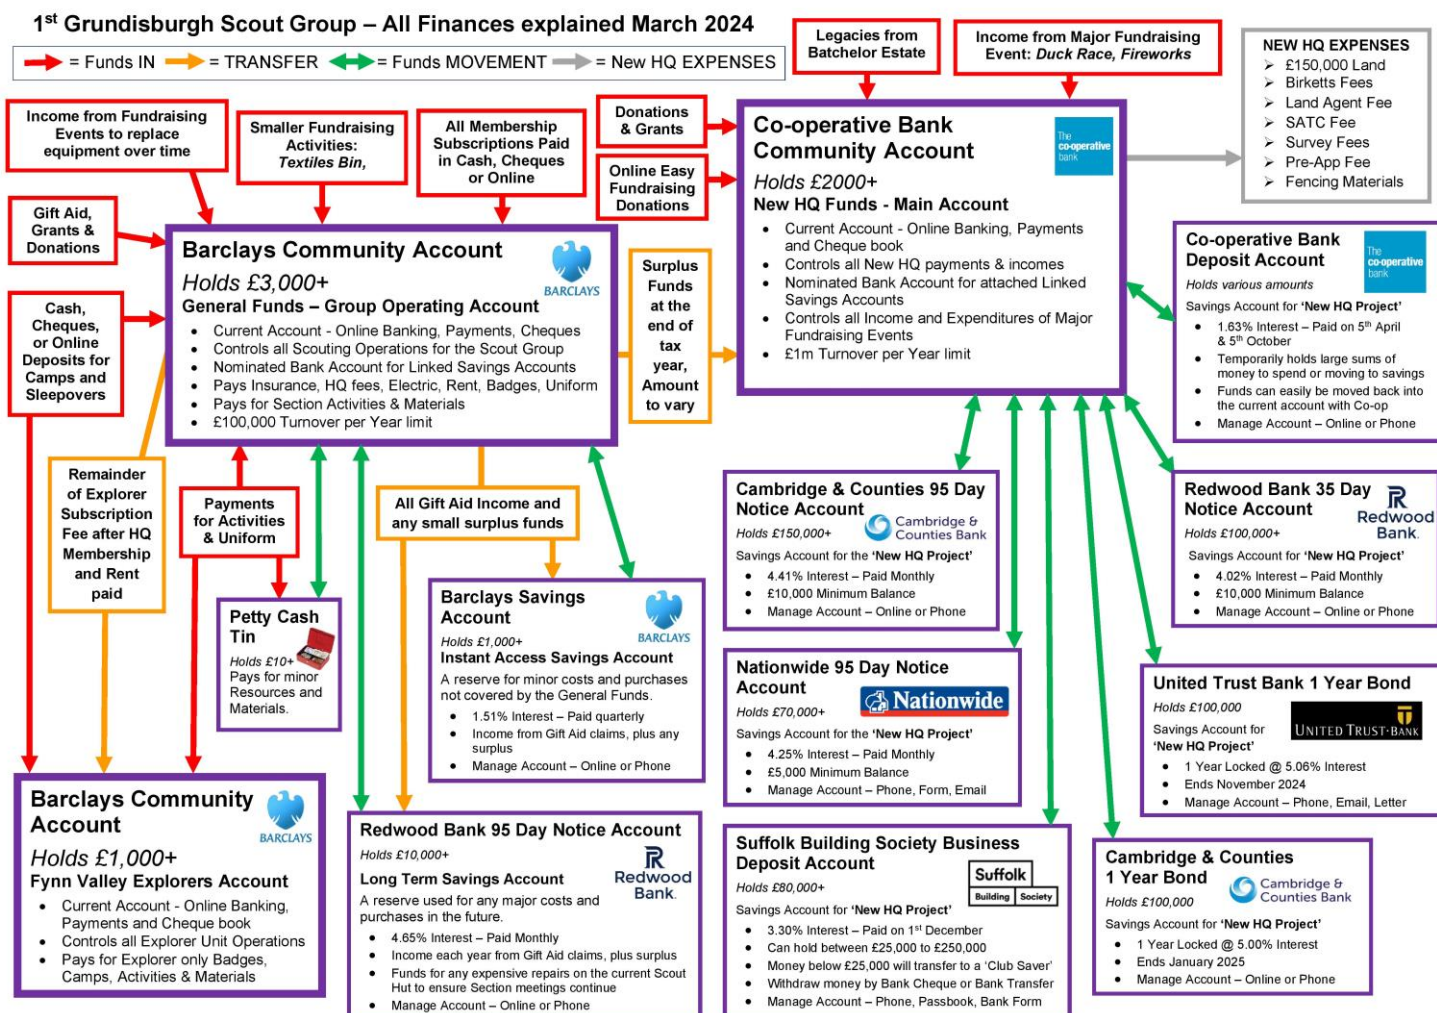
1st Grundisburgh Scout Group – All Finances explained March 2024

= Funds IN = TRANSFER = Funds MOVEMENT = New HQ EXPENSES

Legacies from Batchelor Estate

Income from Major Fundraising Event: *Duck Race, Fireworks*

NEW HQ EXPENSES
- £150,000 Land
- Birketts Fees
- Land Agent Fee
- SATC Fee
- Survey Fees
- Pre-App Fee
- Fencing Materials

Income from Fundraising Events to replace equipment over time

Smaller Fundraising Activities: *Textiles Bin,*

All Membership Subscriptions Paid in Cash, Cheques or Online

Donations & Grants

Online Easy Fundraising Donations

Gift Aid, Grants & Donations

Cash, Cheques, or Online Deposits for Camps and Sleepovers

Co-operative Bank Community Account
The co-operative bank
*Holds £2000+*
New HQ Funds - Main Account
- Current Account - Online Banking, Payments and Cheque book
- Controls all New HQ payments & incomes
- Nominated Bank Account for attached Linked Savings Accounts
- Controls all Income and Expenditures of Major Fundraising Events
- £1m Turnover per Year limit

Barclays Community Account
BARCLAYS
*Holds £3,000+*
General Funds – Group Operating Account
- Current Account - Online Banking, Payments, Cheques
- Controls all Scouting Operations for the Scout Group
- Nominated Bank Account for Linked Savings Accounts
- Pays Insurance, HQ fees, Electric, Rent, Badges, Uniform
- Pays for Section Activities & Materials
- £100,000 Turnover per Year limit

Surplus Funds at the end of tax year, Amount to vary

Co-operative Bank Deposit Account
The co-operative bank
*Holds various amounts*
Savings Account for 'New HQ Project'
- 1.63% Interest – Paid on 5th April & 5th October
- Temporarily holds large sums of money to spend or moving to savings
- Funds can easily be moved back into the current account with Co-op
- Manage Account – Online or Phone

Remainder of Explorer Subscription Fee after HQ Membership and Rent paid

Payments for Activities & Uniform

All Gift Aid Income and any small surplus funds

Cambridge & Counties 95 Day Notice Account
Cambridge & Counties Bank
*Holds £150,000+*
Savings Account for the 'New HQ Project'
- 4.41% Interest – Paid Monthly
- £10,000 Minimum Balance
- Manage Account – Online or Phone

Redwood Bank 35 Day Notice Account
Redwood Bank.
*Holds £100,000+*
Savings Account for the 'New HQ Project'
- 4.02% Interest – Paid Monthly
- £10,000 Minimum Balance
- Manage Account – Online or Phone

Petty Cash Tin
*Holds £10+*
Pays for minor Resources and Materials.

Barclays Savings Account
BARCLAYS
*Holds £1,000+*
Instant Access Savings Account
A reserve for minor costs and purchases not covered by the General Funds.
- 1.51% Interest – Paid quarterly
- Income from Gift Aid claims, plus any surplus
- Manage Account – Online or Phone

Nationwide 95 Day Notice Account
Nationwide
*Holds £70,000+*
Savings Account for the 'New HQ Project'
- 4.25% Interest – Paid Monthly
- £5,000 Minimum Balance
- Manage Account – Phone, Form, Email

United Trust Bank 1 Year Bond
*Holds £100,000*
Savings Account for 'New HQ Project'
UNITED TRUST BANK
- 1 Year Locked @ 5.06% Interest
- Ends November 2024
- Manage Account – Phone, Email, Letter

Barclays Community Account
BARCLAYS
*Holds £1,000+*
Fynn Valley Explorers Account
- Current Account - Online Banking, Payments and Cheque book
- Controls all Explorer Unit Operations
- Pays for Explorer only Badges, Camps, Activities & Materials

Redwood Bank 95 Day Notice Account
*Holds £10,000+*
Redwood Bank.
Long Term Savings Account
A reserve used for any major costs and purchases in the future.
- 4.65% Interest – Paid Monthly
- Income each year from Gift Aid claims, plus surplus
- Funds for any expensive repairs on the current Scout Hut to ensure Section meetings continue
- Manage Account – Online or Phone

Suffolk Building Society Business Deposit Account
Suffolk Building Society
*Holds £80,000+*
Savings Account for 'New HQ Project'
- 3.30% Interest – Paid on 1st December
- Can hold between £25,000 to £250,000
- Money below £25,000 will transfer to a 'Club Saver'
- Withdraw money by Bank Cheque or Bank Transfer
- Manage Account – Phone, Passbook, Bank Form

Cambridge & Counties 1 Year Bond
Cambridge & Counties Bank
*Holds £100,000*
Savings Account for 'New HQ Project'
- 1 Year Locked @ 5.00% Interest
- Ends January 2025
- Manage Account – Online or Phone